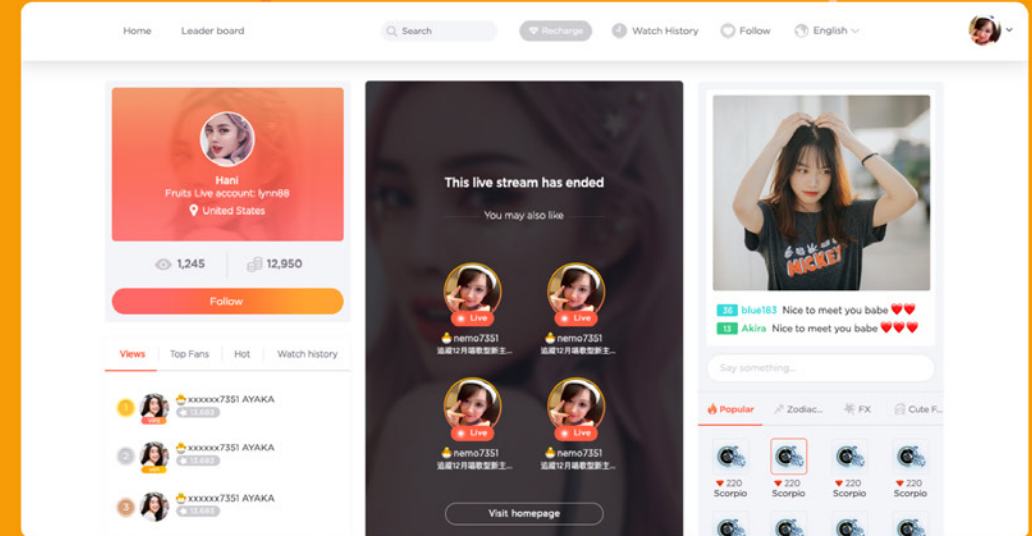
Home Leader board Search Recharge Watch History Follow English

Hani
Fruits Live account: lynn88
United States

1,245 12,950

Follow

Views Top Fans Hot Watch history

1 xxxxxx7351 AYAKA 13,683
2 xxxxxx7351 AYAKA 13,683
3 xxxxxx7351 AYAKA 13,683

This live stream has ended

You may also like

Live
nemo7351
追蹤12月唱歌型新主...

Live
nemo7351
追蹤12月唱歌型新主...

Live
nemo7351
追蹤12月唱歌型新主...

Live
nemo7351
追蹤12月唱歌型新主...

Visit homepage

MICKEY

36 blue183 Nice to meet you babe ♥♥♥
13 Akira Nice to meet you babe ♥♥♥

Say something...

Popular Zodiac... FX Cute F...

220 Scorpio
220 Scorpio
220 Scorpio
220 Scorpio